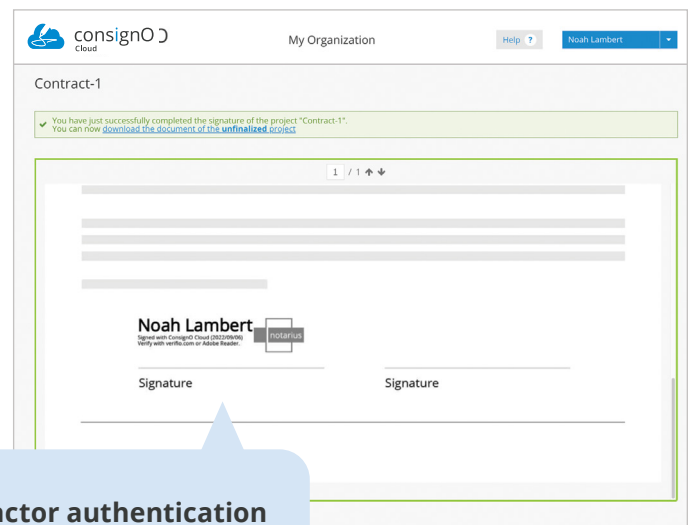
consignO Cloud

My Organization

Help ?

Noah Lambert

Contract-1

You have just successfully completed the signature of the project "Contract-1".
You can now download the document of the **unfinalized** project

1 / 1

Noah Lambert
Signed with ConsignO Cloud (2022/09/06)
Verify with verifio.com or Adobe Reader.

notarius

Signature

Signature

actor authentication